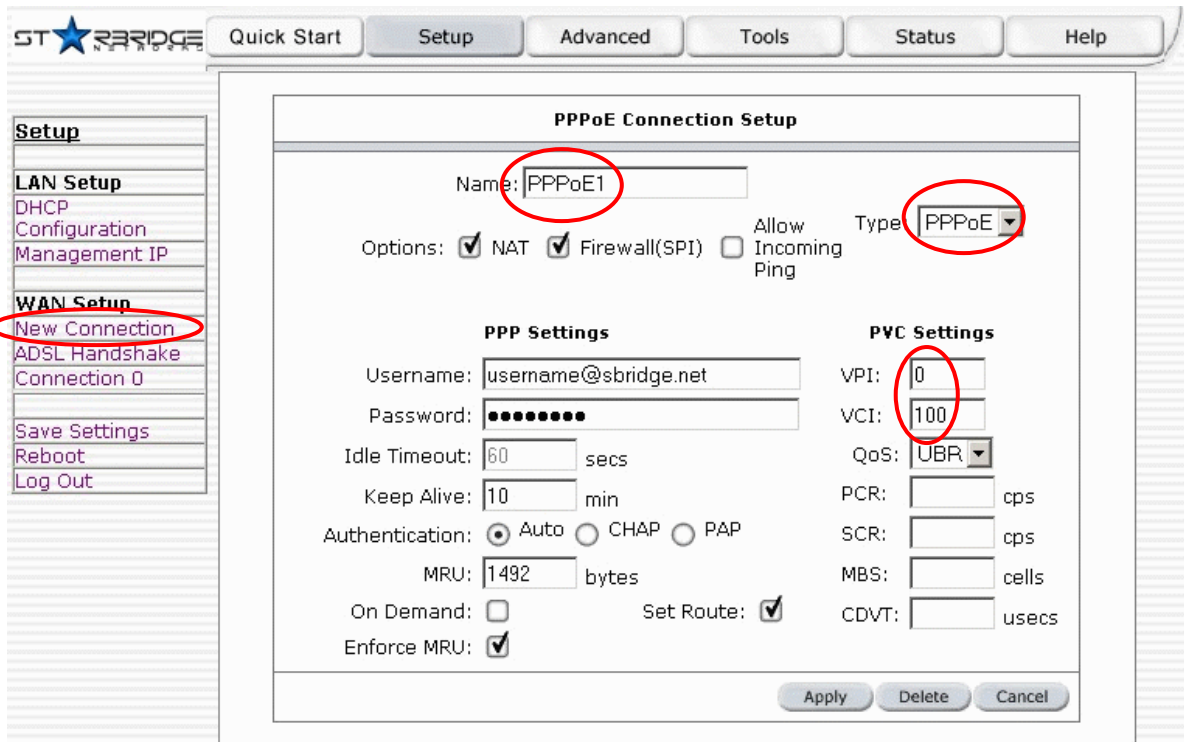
STARBRIDGE NETWORKS

Quick Start | Setup | Advanced | Tools | Status | Help

Setup

LAN Setup
DHCP Configuration
Management IP

WAN Setup
New Connection
ADSL Handshake
Connection 0

Save Settings
Reboot
Log Out

PPPoE Connection Setup

Name: PPPoE1

Type PPPoE

Options: NAT Firewall(SPI) Allow Incoming Ping

PPP Settings

Username: username@sbridge.net
Password: ●●●●●●●●●
Idle Timeout: 60 secs
Keep Alive: 10 min
Authentication: Auto CHAP PAP
MRU: 1492 bytes
On Demand:
Set Route:
Enforce MRU:

PVC Settings

VPI: 0
VCI: 100
QoS: UBR
PCR: cps
SCR: cps
MBS: cells
CDVT: usecs

Apply Delete Cancel